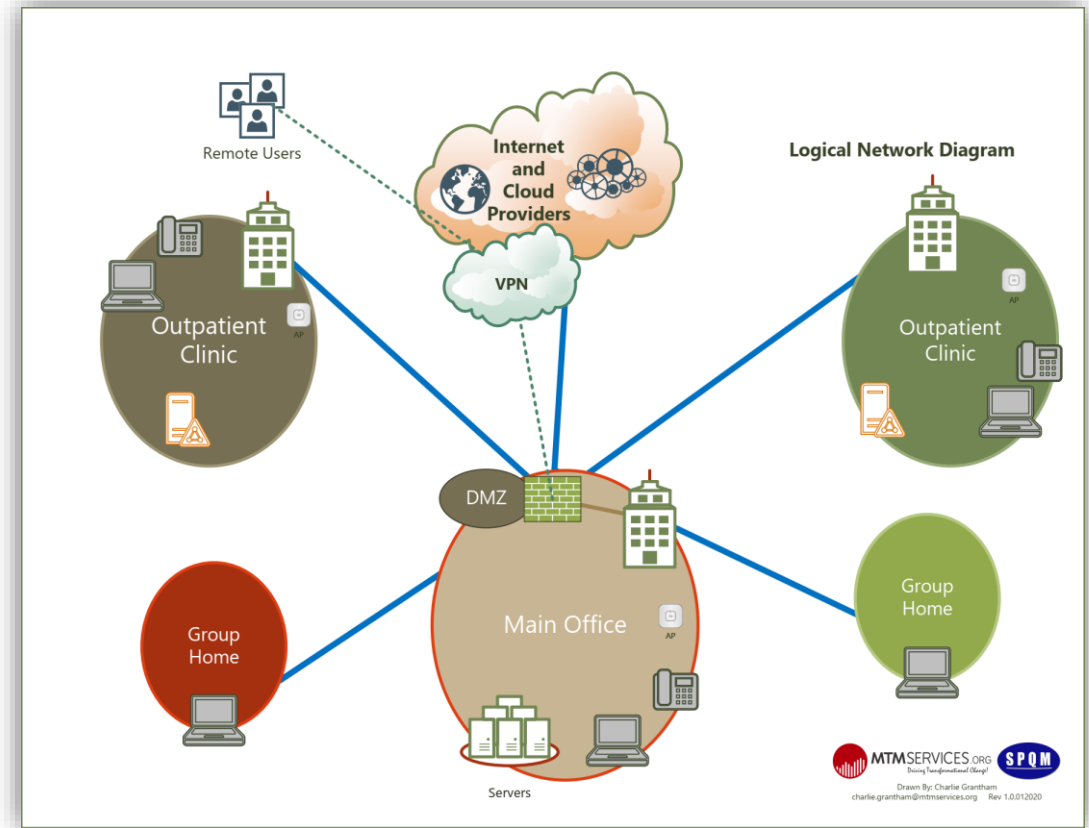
Remote Users

Internet and Cloud Providers

Logical Network Diagram

VPN

AP

Outpatient Clinic

AP

Outpatient Clinic

DMZ

Main Office

AP

Group Home

Group Home

Servers

MTMSERVICES.ORG
Driving Transformational Change!

SPQM

Drawn By: Charlie Grantham
charlie.grantham@mtmservices.org Rev 1.0.012020